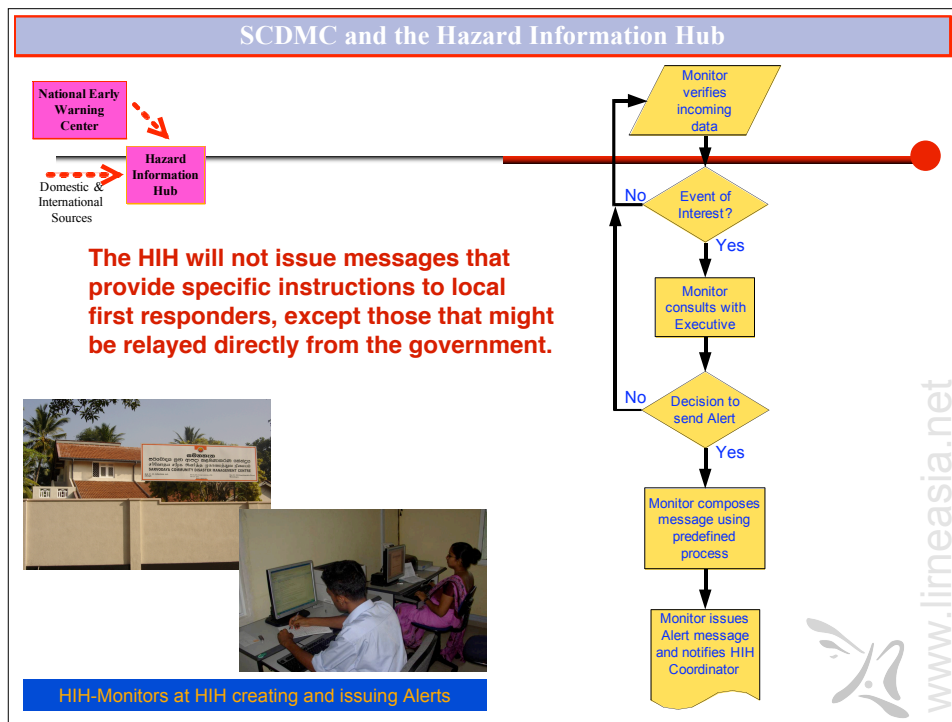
SCDMC and the Hazard Information Hub

National Early Warning Center

Hazard Information Hub

Domestic & International Sources

Monitor verifies incoming data

Event of Interest?

No

Yes

Monitor consults with Executive

Decision to send Alert

No

Yes

Monitor composes message using predefined process

Monitor issues Alert message and notifies HIH Coordinator

The HIH will not issue messages that provide specific instructions to local first responders, except those that might be relayed directly from the government.

SARVODAYA COMMUNITY DISASTER MANAGEMENT CENTRE

HIH-Monitors at HIH creating and issuing Alerts

www.lirneasia.net